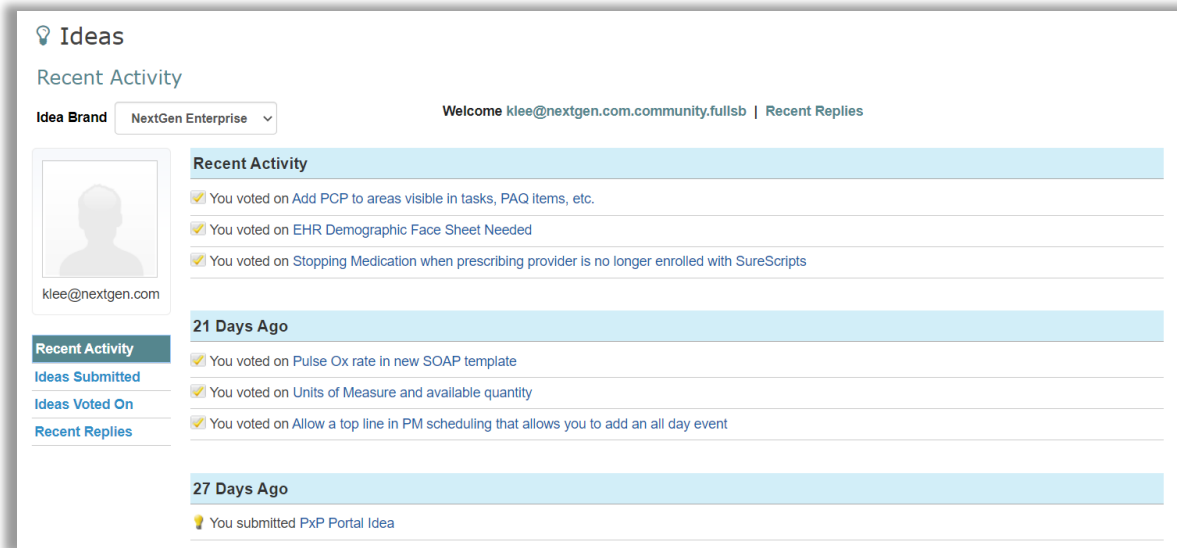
Ideas

Recent Activity

Idea Brand NextGen Enterprise

Welcome klee@nextgen.com.community.fullsb | Recent Replies

klee@nextgen.com

Recent Activity
Ideas Submitted
Ideas Voted On
Recent Replies

Recent Activity

You voted on Add PCP to areas visible in tasks, PAQ items, etc.

You voted on EHR Demographic Face Sheet Needed

You voted on Stopping Medication when prescribing provider is no longer enrolled with SureScripts

21 Days Ago

You voted on Pulse Ox rate in new SOAP template

You voted on Units of Measure and available quantity

You voted on Allow a top line in PM scheduling that allows you to add an all day event

27 Days Ago

You submitted PxP Portal Idea